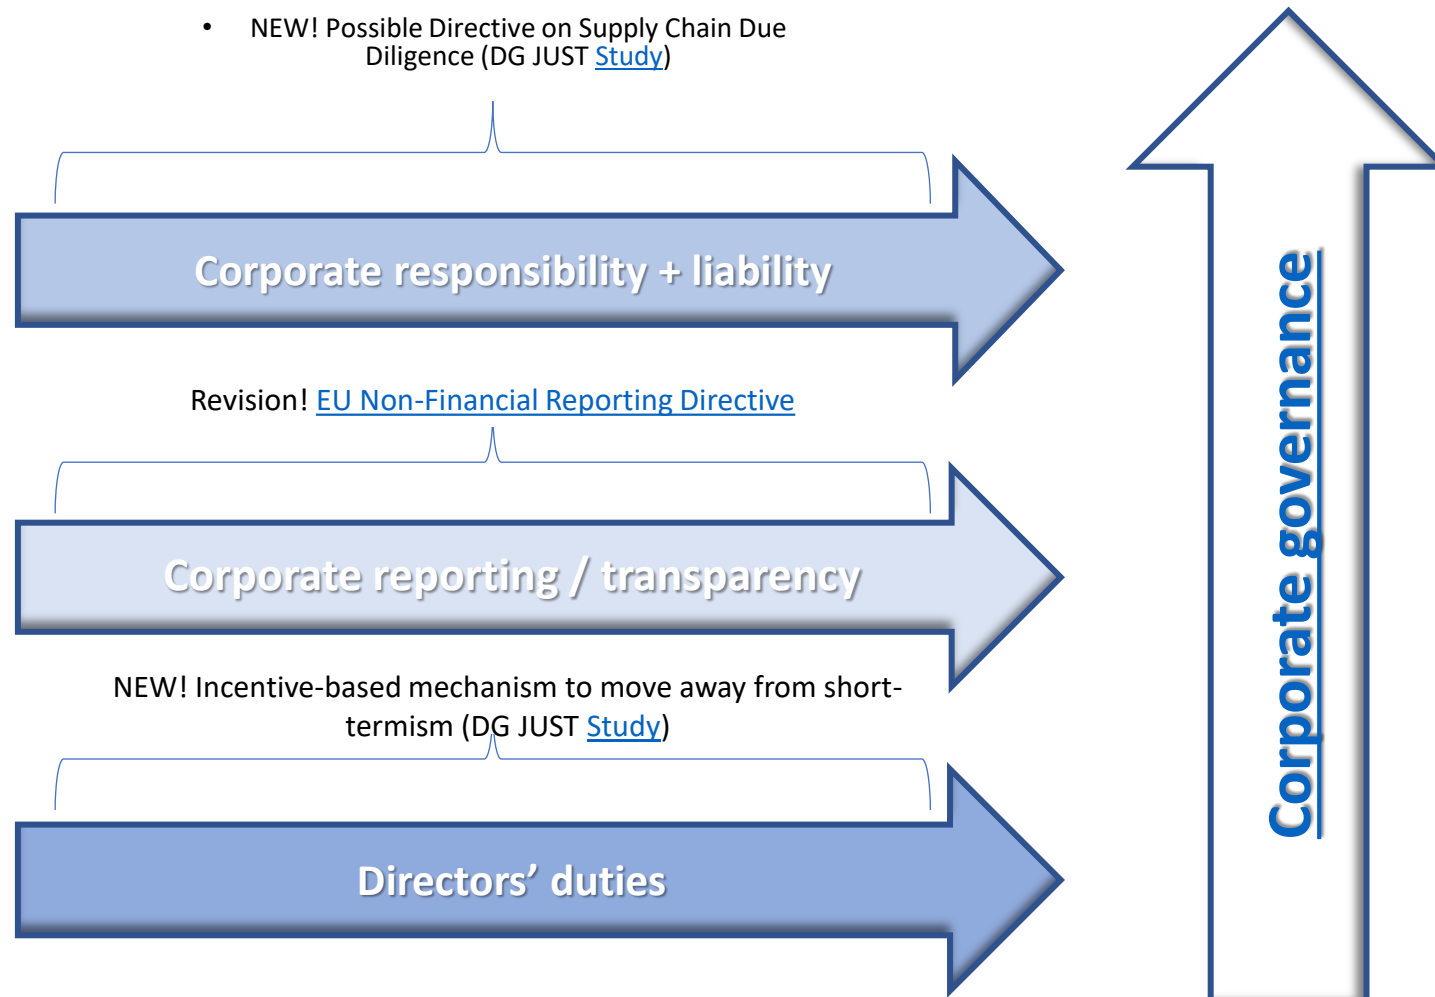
• NEW! Possible Directive on Supply Chain Due Diligence (DG JUST Study)

Corporate responsibility + liability

Revision! EU Non-Financial Reporting Directive

Corporate reporting / transparency

NEW! Incentive-based mechanism to move away from short-termism (DG JUST Study)

Directors’ duties

Corporate governance